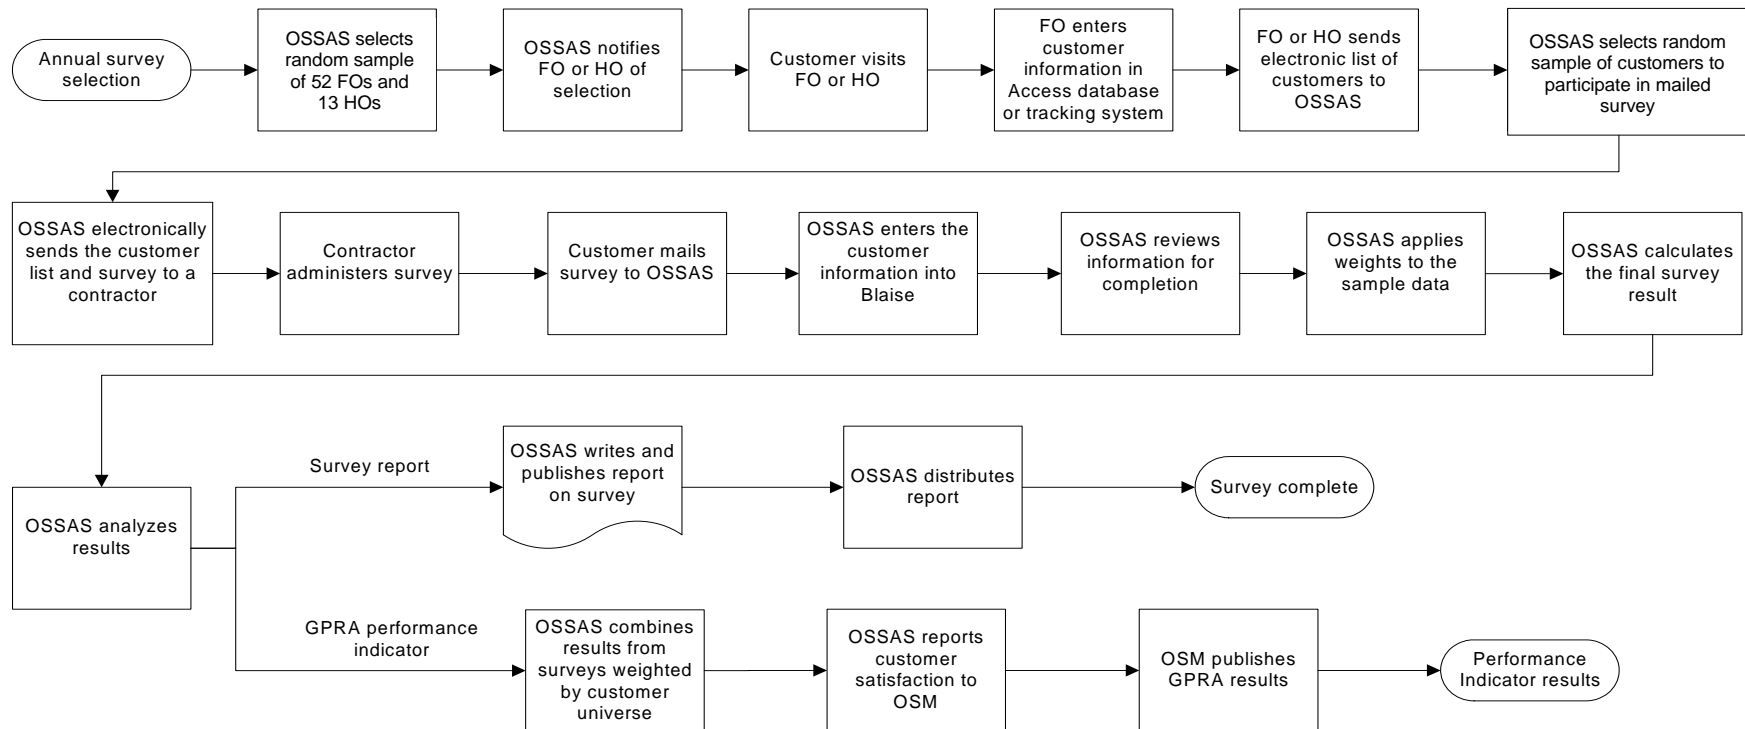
Annual survey selection

OSSAS selects random sample of 52 FOs and 13 HOs

OSSAS notifies FO or HO of selection

Customer visits FO or HO

FO enters customer information in Access database or tracking system

FO or HO sends electronic list of customers to OSSAS

OSSAS selects random sample of customers to participate in mailed survey

OSSAS electronically sends the customer list and survey to a contractor

Contractor administers survey

Customer mails survey to OSSAS

OSSAS enters the customer information into Blaise

OSSAS reviews information for completion

OSSAS applies weights to the sample data

OSSAS calculates the final survey result

OSSAS analyzes results

Survey report

OSSAS writes and publishes report on survey

OSSAS distributes report

Survey complete

GPRA performance indicator

OSSAS combines results from surveys weighted by customer universe

OSSAS reports customer satisfaction to OSM

OSM publishes GPRA results

Performance Indicator results